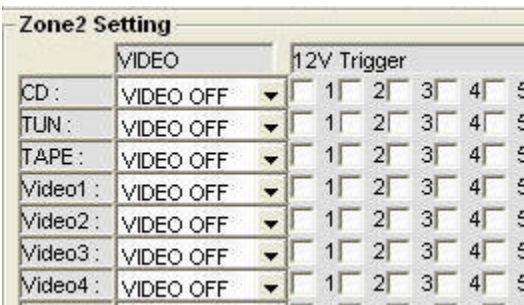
Zone2 Setting

| | VIDEO | 12V Trigger |
|---|---|---|
| CD : | VIDEO OFF | 1 2 3 4 5 |
| TUN : | VIDEO OFF | 1 2 3 4 5 |
| TAPE : | VIDEO OFF | 1 2 3 4 5 |
| Video1 : | VIDEO OFF | 1 2 3 4 5 |
| Video2 : | VIDEO OFF | 1 2 3 4 5 |
| Video3 : | VIDEO OFF | 1 2 3 4 5 |
| Video4 : | VIDEO OFF | 1 2 3 4 5 |